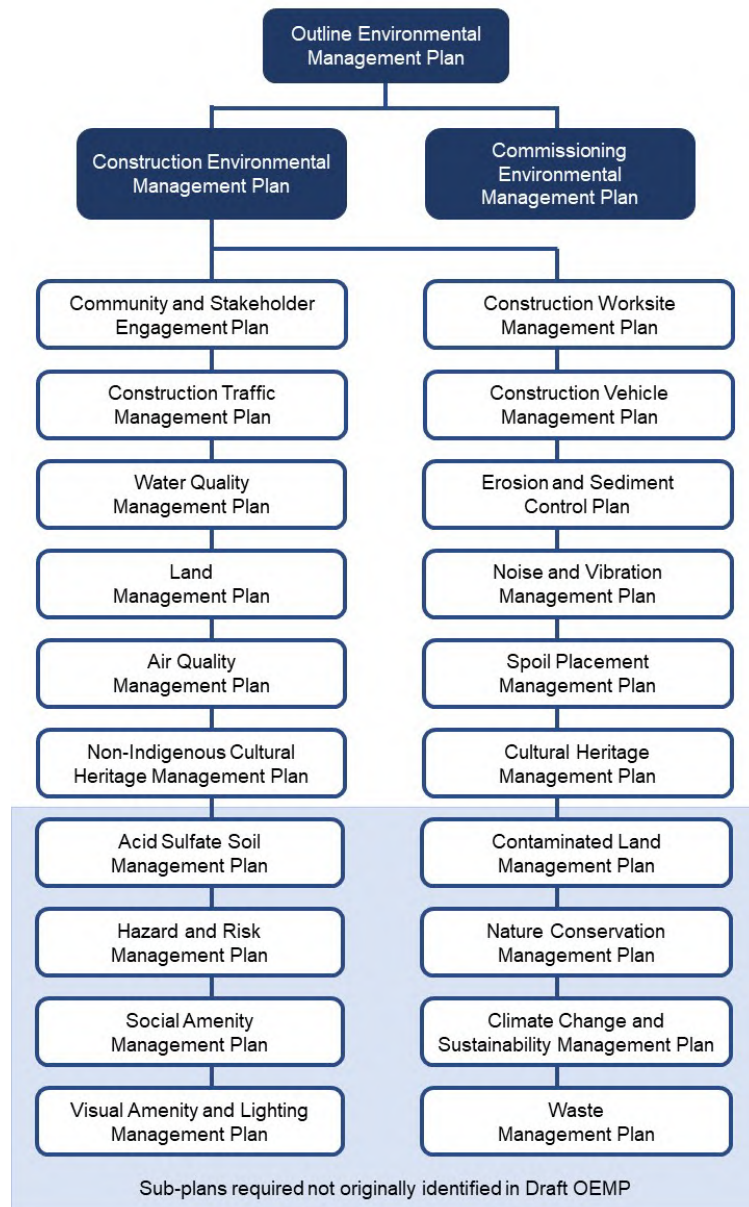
Outline Environmental Management Plan

Construction Environmental Management Plan

Commissioning Environmental Management Plan

Community and Stakeholder Engagement Plan

Construction Traffic Management Plan

Water Quality Management Plan

Land Management Plan

Air Quality Management Plan

Non-Indigenous Cultural Heritage Management Plan

Construction Worksite Management Plan

Construction Vehicle Management Plan

Erosion and Sediment Control Plan

Noise and Vibration Management Plan

Spoil Placement Management Plan

Cultural Heritage Management Plan

Acid Sulfate Soil Management Plan

Hazard and Risk Management Plan

Social Amenity Management Plan

Visual Amenity and Lighting Management Plan

Contaminated Land Management Plan

Nature Conservation Management Plan

Climate Change and Sustainability Management Plan

Waste Management Plan

Sub-plans required not originally identified in Draft OEMP